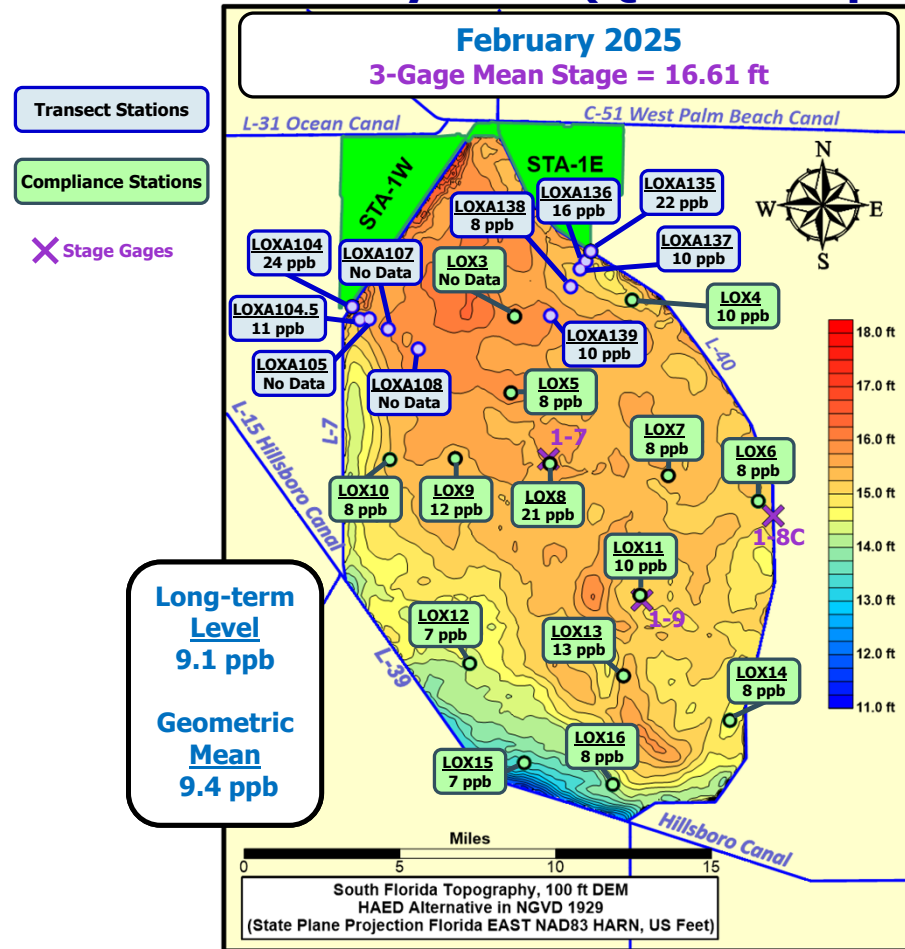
February 2025
3-Gage Mean Stage = 16.61 ft

Transect Stations

Compliance Stations

Stage Gages

L-31 Ocean Canal

C-51 West Palm Beach Canal

STA-1W

STA-1E

N
W
E
S

LOXA104
24 ppb

LOXA107
No Data

LOXA138
8 ppb

LOXA136
16 ppb

LOXA135
22 ppb

LOXA137
10 ppb

LOX3
No Data

LOX4
10 ppb

LOXA104.5
11 ppb

LOXA139
10 ppb

LOXA105
No Data

LOXA108
No Data

LOX5
8 ppb

L-40

L-7

L-15 Hillsboro Canal

1-7

LOX7
8 ppb

LOX6
8 ppb

LOX10
8 ppb

LOX9
12 ppb

LOX8
21 ppb

1-8C

LOX11
10 ppb

1-9

LOX12
7 ppb

LOX13
13 ppb

L-39

LOX14
8 ppb

LOX15
7 ppb

LOX16
8 ppb

Hillsboro Canal

18.0 ft
17.0 ft
16.0 ft
15.0 ft
14.0 ft
13.0 ft
12.0 ft
11.0 ft

Long-term Level
9.1 ppb

Geometric Mean
9.4 ppb

Miles
0 5 10 15

South Florida Topography, 100 ft DEM
HAED Alternative in NGVD 1929
(State Plane Projection Florida EAST NAD83 HARN, US Feet)